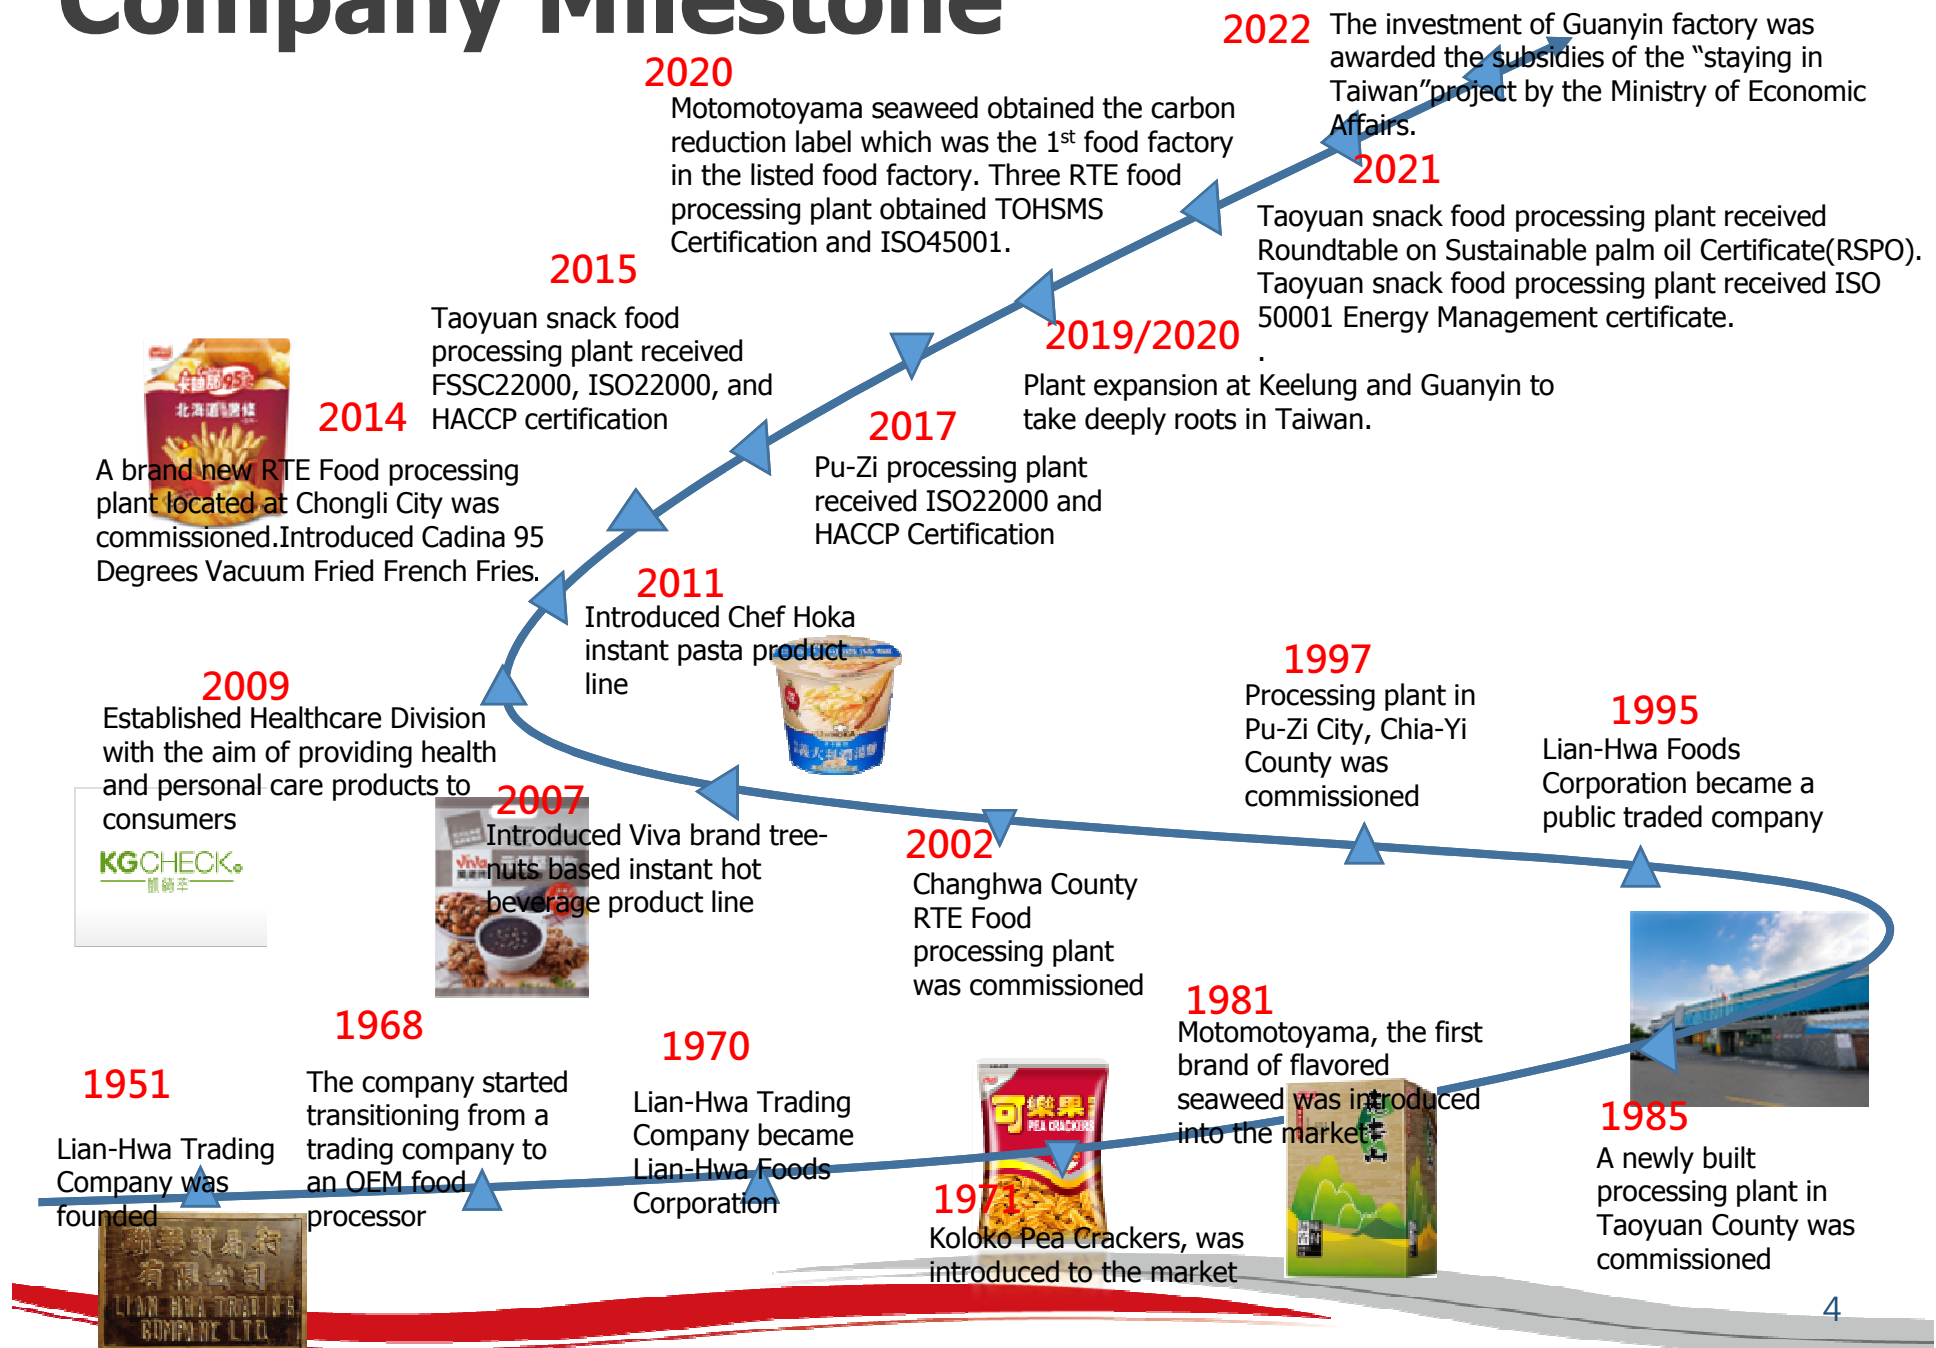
Company Milestone

2022 The investment of Guanyin factory was awarded the subsidies of the "staying in Taiwan"project by the Ministry of Economic Affairs.

2020
Motomotoyama seaweed obtained the carbon reduction label which was the 1$^{st}$ food factory in the listed food factory. Three RTE food processing plant obtained TOHSMS Certification and ISO45001.

2021
Taoyuan snack food processing plant received Roundtable on Sustainable palm oil Certificate(RSPO). Taoyuan snack food processing plant received ISO 50001 Energy Management certificate.
.

2015
Taoyuan snack food processing plant received FSSC22000, ISO22000, and HACCP certification

2019/2020
Plant expansion at Keelung and Guanyin to take deeply roots in Taiwan.

2014
A brand new RTE Food processing plant located at Chongli City was commissioned.Introduced Cadina 95 Degrees Vacuum Fried French Fries.

2017
Pu-Zi processing plant received ISO22000 and HACCP Certification

2011
Introduced Chef Hoka instant pasta product line

2009
Established Healthcare Division with the aim of providing health and personal care products to consumers

KGCHECK

2007
Introduced Viva brand tree-nuts based instant hot beverage product line

1997
Processing plant in Pu-Zi City, Chia-Yi County was commissioned

1995
Lian-Hwa Foods Corporation became a public traded company

2002
Changhwa County RTE Food processing plant was commissioned

1981
Motomotoyama, the first brand of flavored seaweed was introduced into the market

1968
The company started transitioning from a trading company to an OEM food processor

1970
Lian-Hwa Trading Company became Lian-Hwa Foods Corporation

1951
Lian-Hwa Trading Company was founded

1971
Koloko Pea Crackers, was introduced to the market

1985
A newly built processing plant in Taoyuan County was commissioned

LIAN HWA TRADING COMPANY LTD

4